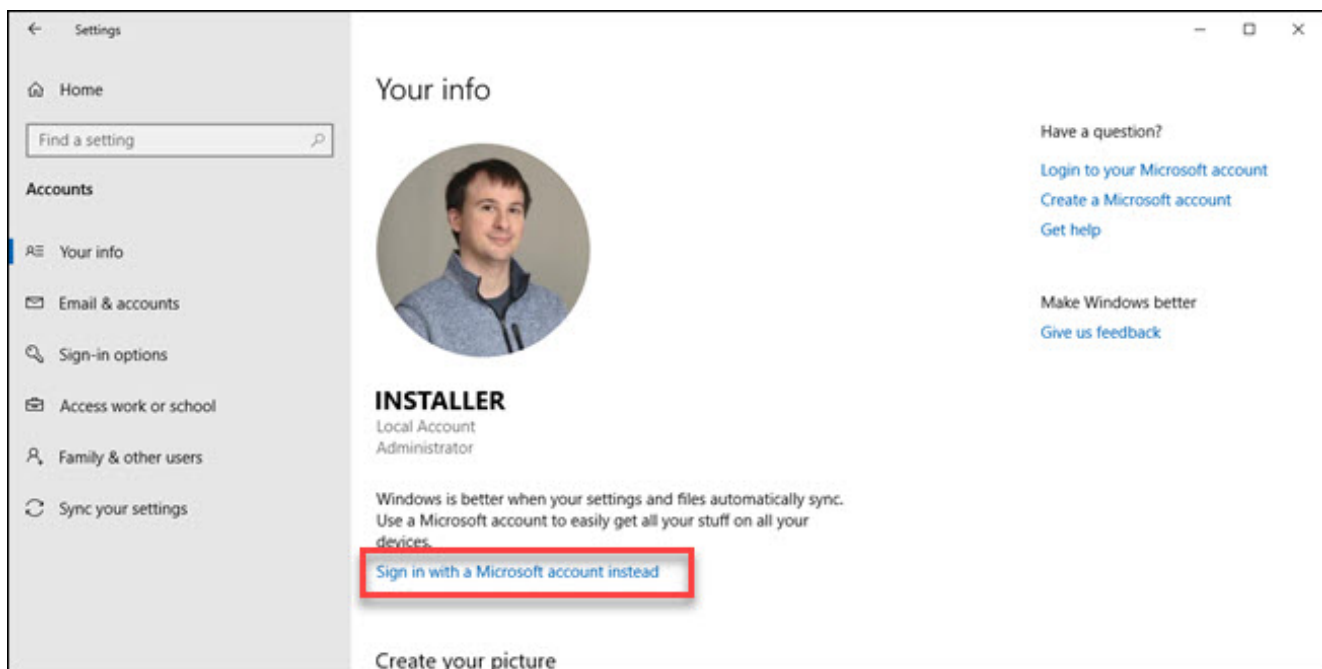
Settings

Home

Find a setting

Accounts

Your info

Email & accounts

Sign-in options

Access work or school

Family & other users

Sync your settings

Your info

INSTALLER
Local Account
Administrator

Windows is better when your settings and files automatically sync. Use a Microsoft account to easily get all your stuff on all your devices.

Sign in with a Microsoft account instead

Create your picture

Have a question?

Login to your Microsoft account

Create a Microsoft account

Get help

Make Windows better

Give us feedback